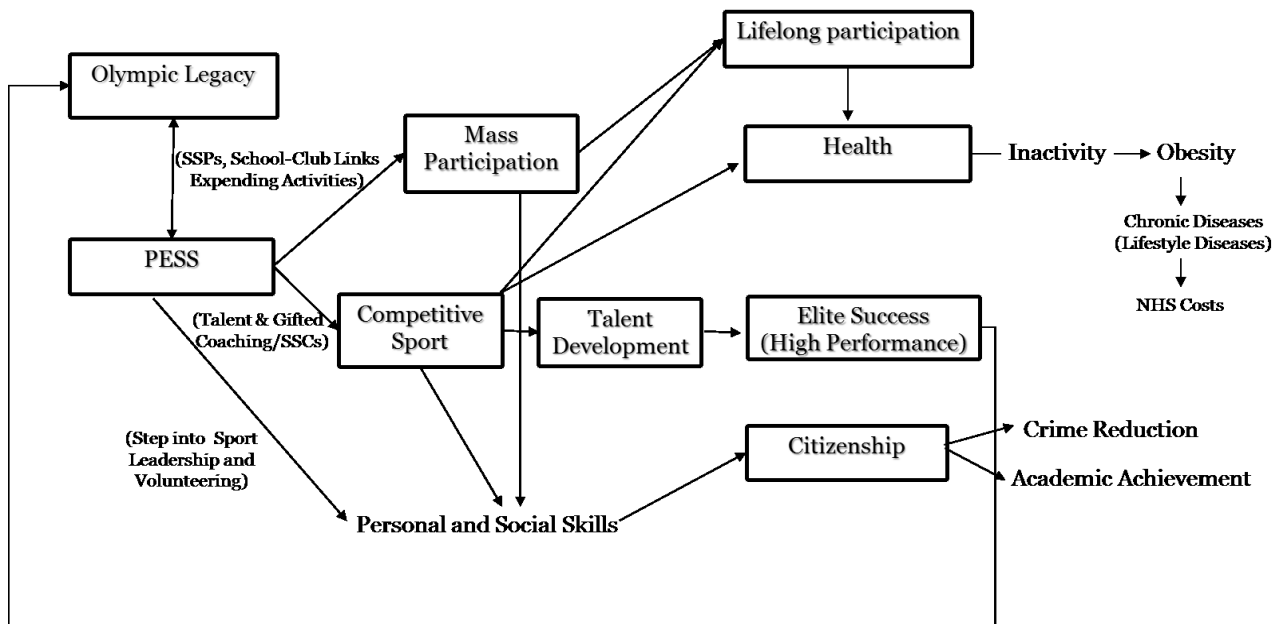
Olympic Legacy

Lifelong participation

Mass Participation

Health

Inactivity → Obesity

Chronic Diseases (Lifestyle Diseases)

NHS Costs

(SSPs, School-Club Links Expending Activities)

PESS

(Talent & Gifted Coaching/SSCs)

Competitive Sport

Talent Development

Elite Success (High Performance)

(Step into Sport Leadership and Volunteering)

Citizenship

Crime Reduction

Academic Achievement

Personal and Social Skills